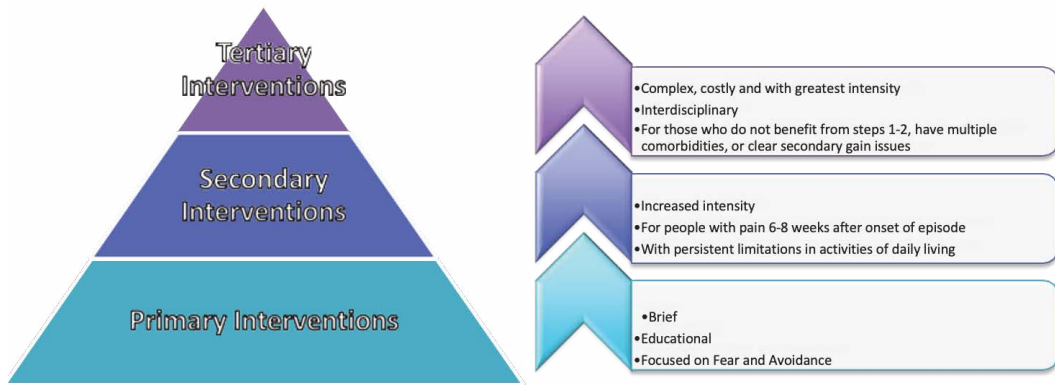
Tertiary Interventions

Secondary Interventions

Primary Interventions

•Complex, costly and with greatest intensity
•Interdisciplinary
•For those who do not benefit from steps 1-2, have multiple comorbidities, or clear secondary gain issues

•Increased intensity
•For people with pain 6-8 weeks after onset of episode
•With persistent limitations in activities of daily living

•Brief
•Educational
•Focused on Fear and Avoidance